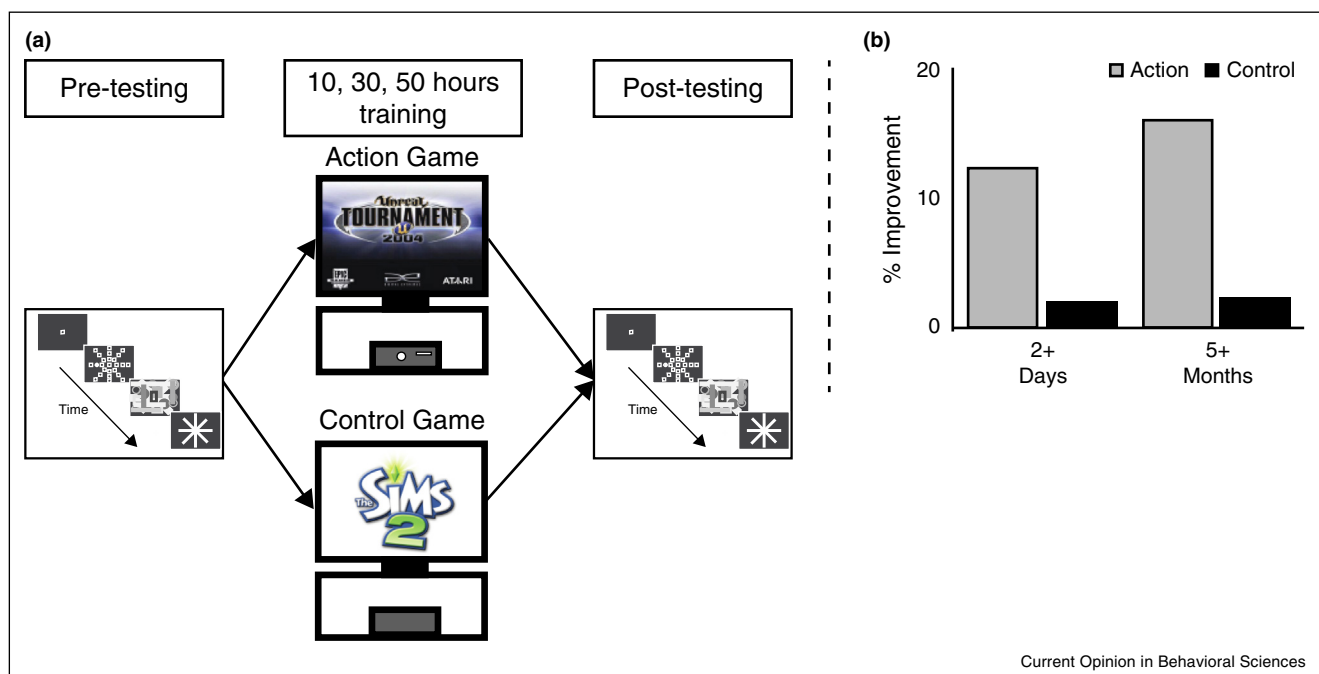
(a)

Pre-testing

10, 30, 50 hours training

Post-testing

Action Game

Unreal TOURNAMENT 2004

EPIC

ATARI

Time

Control Game

The SIMS 2

Time

(b)

Action ■ Control

20

10

0

% Improvement

2+ Days

5+ Months

Current Opinion in Behavioral Sciences